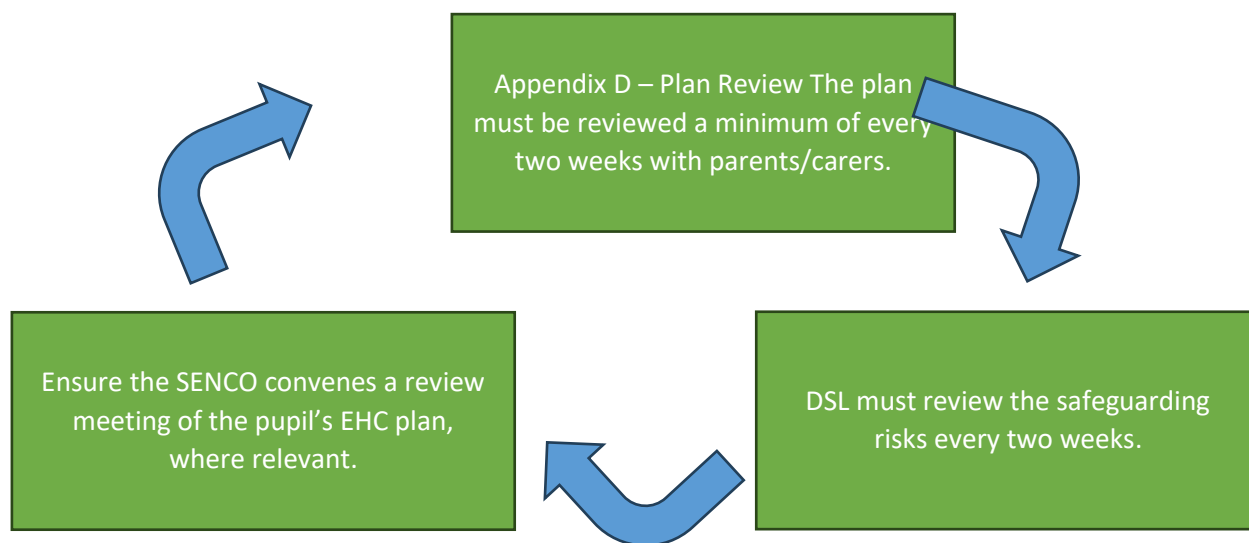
Appendix D – Plan Review The plan must be reviewed a minimum of every two weeks with parents/carers.

DSL must review the safeguarding risks every two weeks.

Ensure the SENCO convenes a review meeting of the pupil's EHC plan, where relevant.